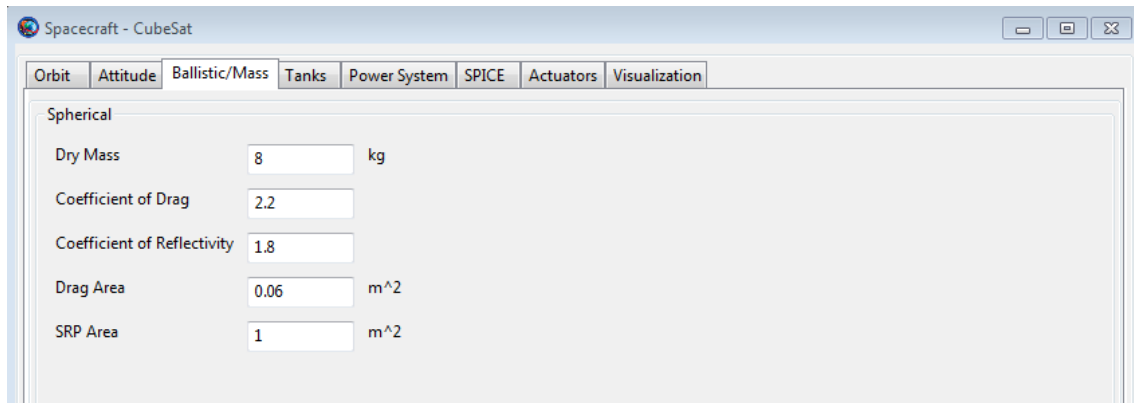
Spacecraft - CubeSat

Orbit | Attitude | Ballistic/Mass | Tanks | Power System | SPICE | Actuators | Visualization

Spherical

Dry Mass 8 kg

Coefficient of Drag 2.2

Coefficient of Reflectivity 1.8

Drag Area 0.06 m^2

SRP Area 1 m^2